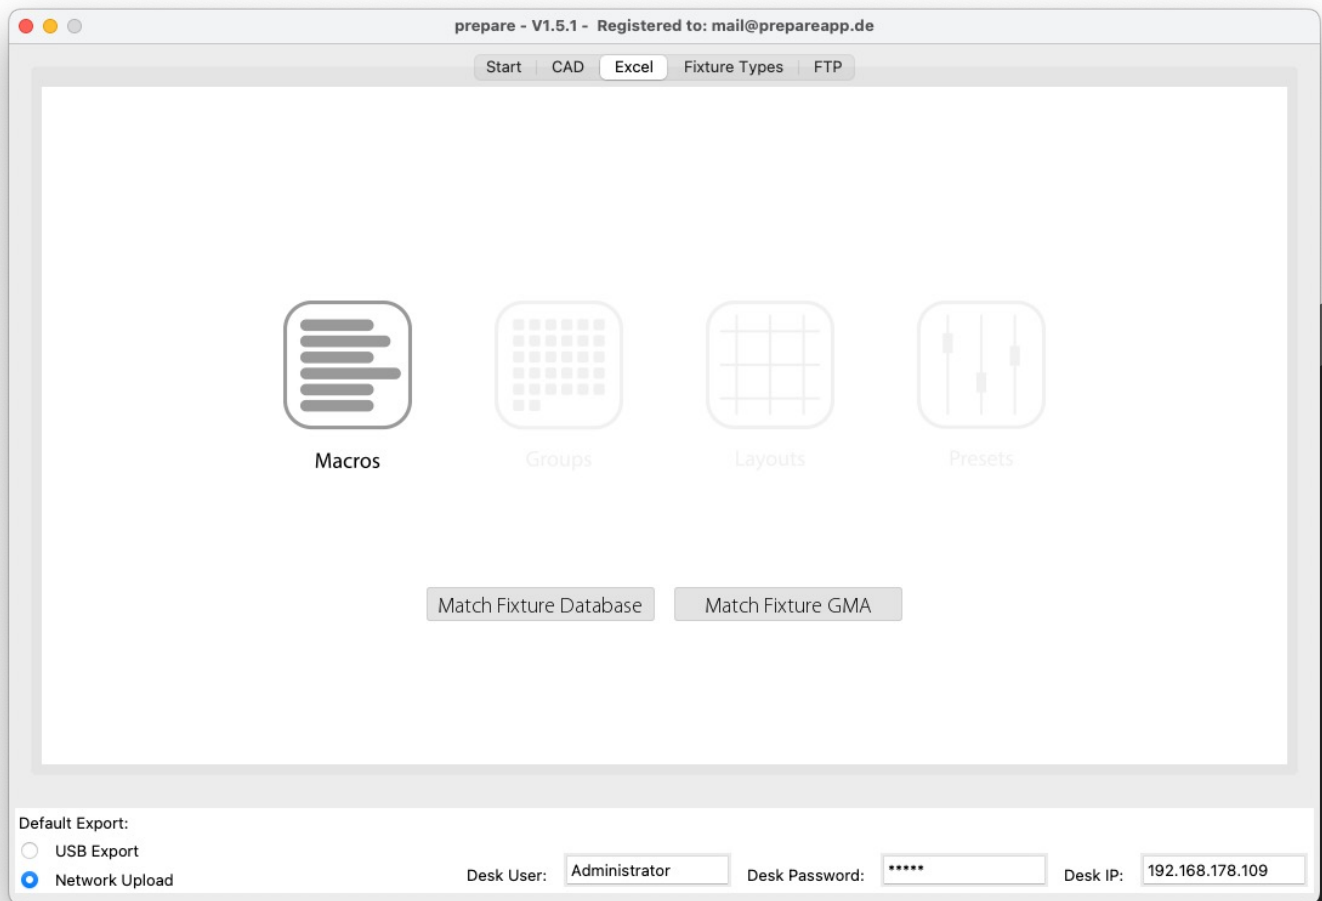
prepare - V1.5.1 - Registered to: mail@prepareapp.de

Start CAD Excel Fixture Types FTP

Macros

Groups

Layouts

Presets

Match Fixture Database

Match Fixture GMA

Default Export:

USB Export

Network Upload

Desk User: Administrator

Desk Password: •••••

Desk IP: 192.168.178.109